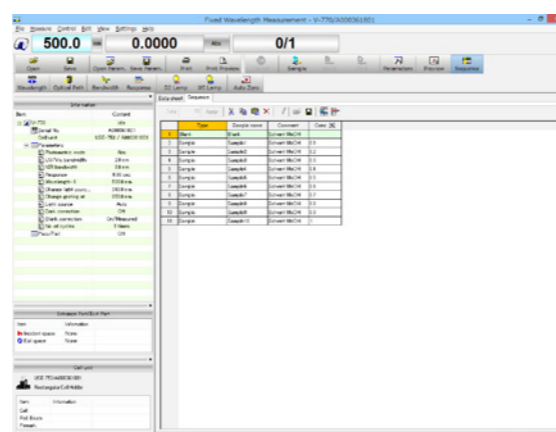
Fixed Wavelength Measurement - V-770/A006361801

File Measure Control Edit View Settings Help

500.0

0.0000

Abs

0/1

Open Save Open Param. Save Param. Print Print Preview Sample Parameters Preview Sequence

Wavelength Optical Path Bandwidth Response D2 Lamp WI Lamp Auto Zero

Information

Item Content

V-770

Serial No. A006361801

OnBoard

Parameters

Photometric mode Abs

UV/Vis bandwidth 2.0 nm

NIR bandwidth 8.0 nm

Response 0.06 sec

Wavelength 0 500.0 nm

Change light source 340.0 nm

Change grating at 850.0 nm

Light source Auto

Dark correction ON

Shade correction On/Measured

No. of cycles 0 times

Data sheet Sequence

| | Type | Sample name | Comment | Conc. |
|---|---|---|---|---|
| 1 | Blank | Blank | Solvent MeOH | |
| 2 | Sample | Sample1 | Solvent MeOH | 0.1 |
| 3 | Sample | Sample2 | Solvent MeOH | 0.2 |
| 4 | Sample | Sample3 | Solvent MeOH | 0.3 |
| 5 | Sample | Sample4 | Solvent MeOH | 0.4 |
| 6 | Sample | Sample5 | Solvent MeOH | 0.5 |
| 7 | Sample | Sample6 | Solvent MeOH | 0.6 |
| 8 | Sample | Sample7 | Solvent MeOH | 0.7 |
| 9 | Sample | Sample8 | Solvent MeOH | 0.8 |
| 10 | Sample | Sample9 | Solvent MeOH | 0.9 |
| 11 | Sample | Sample10 | Solvent MeOH | 1 |

Entrance Port/Exit Port

Item Information

Incident space None

Exit space None

Cell unit

Rectangular Cell Holder

Item Information

Cell

Pot Room

Flexsam